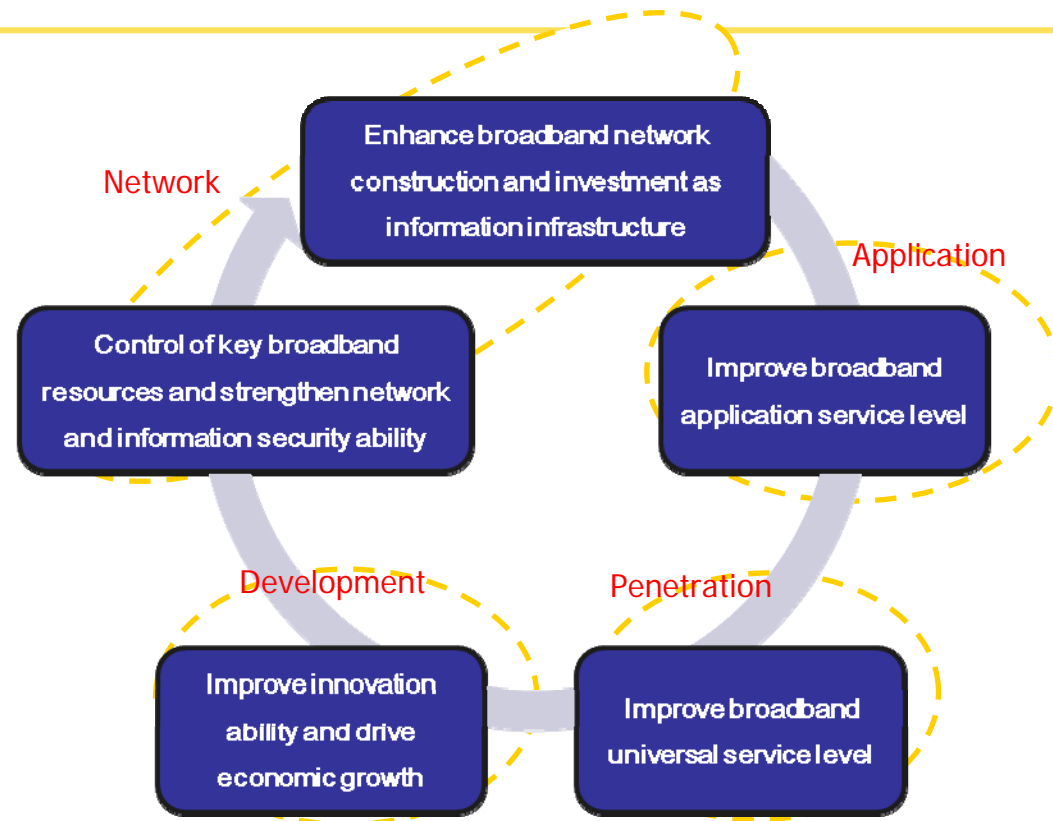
Enhance broadband network construction and investment as information infrastructure

Network

Application

Control of key broadband resources and strengthen network and information security ability

Improve broadband application service level

Development

Penetration

Improve innovation ability and drive economic growth

Improve broadband universal service level